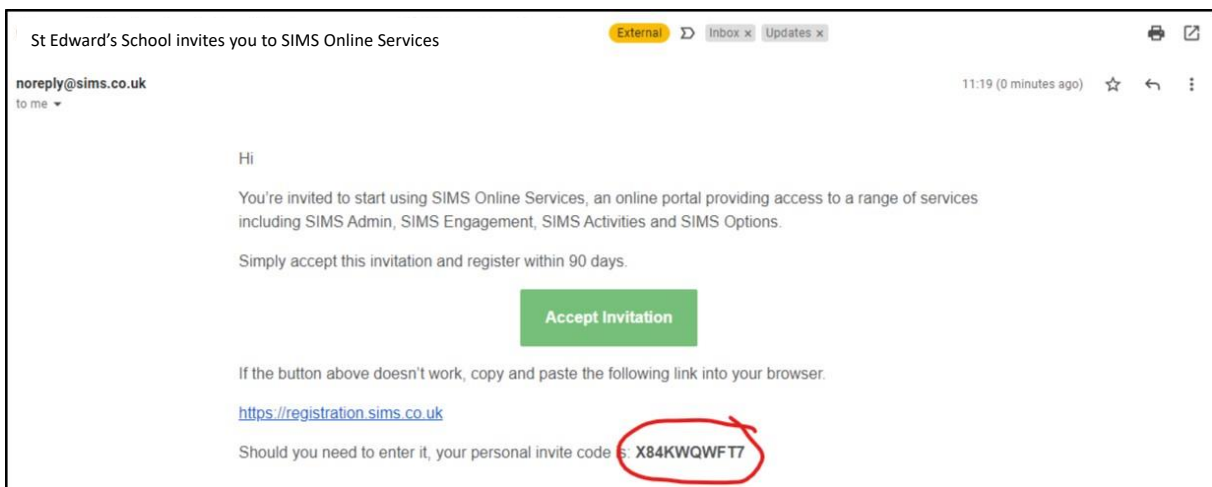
St Edward's School invites you to SIMS Online Services

External Inbox × Updates ×

noreply@sims.co.uk
to me

11:19 (0 minutes ago)

Hi

You're invited to start using SIMS Online Services, an online portal providing access to a range of services including SIMS Admin, SIMS Engagement, SIMS Activities and SIMS Options.

Simply accept this invitation and register within 90 days.

Accept Invitation

If the button above doesn't work, copy and paste the following link into your browser.

https://registration.sims.co.uk

Should you need to enter it, your personal invite code is: X84KWQWFT7